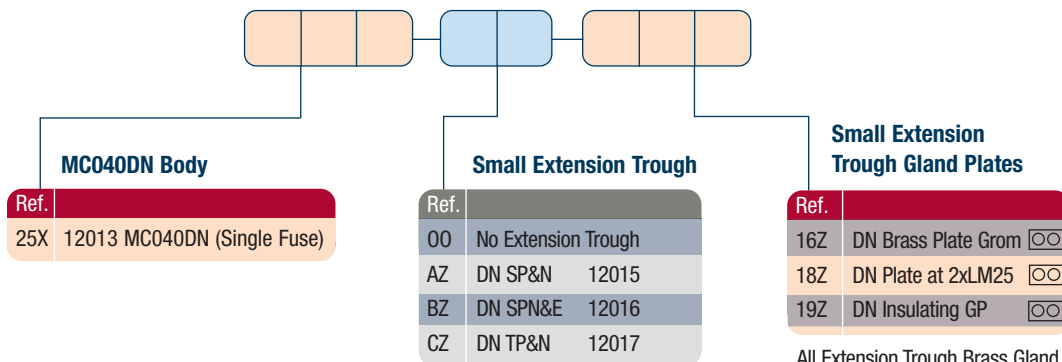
MC040DN Body

| Ref. | |
|---|---|
| 25X | 12013 MC040DN (Single Fuse) |

Small Extension Trough

| Ref. | |
|---|---|
| 00 | No Extension Trough |
| AZ | DN SP&N 12015 |
| BZ | DN SPN&E 12016 |
| CZ | DN TP&N 12017 |

Small Extension Trough Gland Plates

| Ref. | |
|---|---|
| 16Z | DN Brass Plate Grom |
| 18Z | DN Plate at 2xLM25 |
| 19Z | DN Insulating GP |

All Extension Trough Brass Gland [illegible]